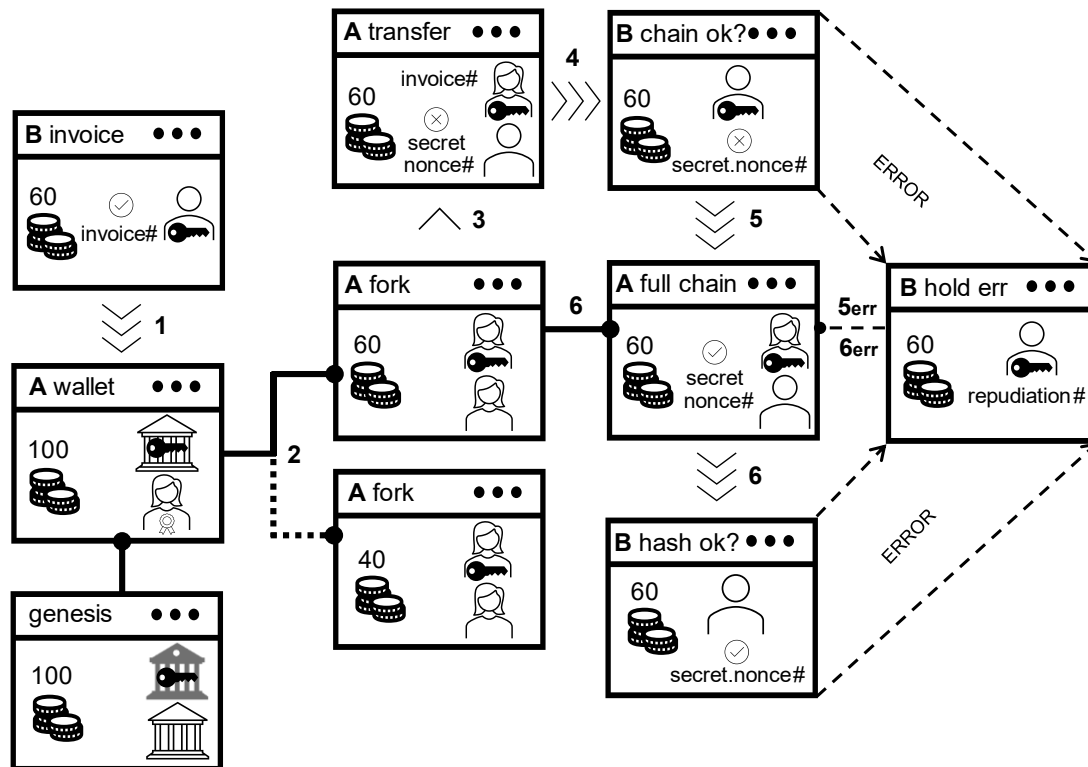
B invoice

60

invoice#

1

A wallet

100

genesis

100

2

A fork

60

A fork

40

3

A transfer

60

invoice#

secret nonce#

4

B chain ok?

60

secret.nonce#

5

6

A full chain

60

secret nonce#

6

B hash ok?

60

secret.nonce#

ERROR

ERROR

5err

6err

B hold err

60

repudiation#